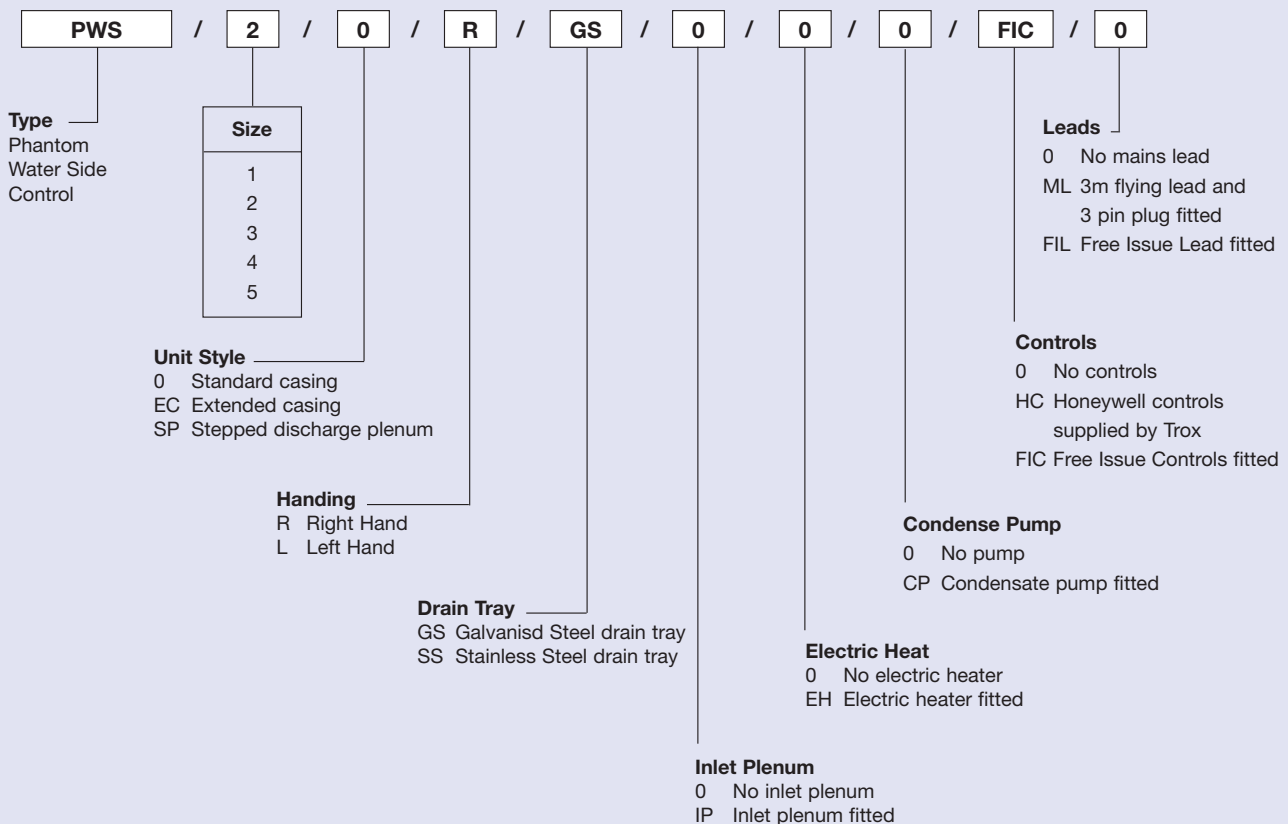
PWS / 2 / 0 / R / GS / 0 / 0 / 0 / FIC / 0

**Type**
Phantom
Water Side
Control

| Size |
|---|
| 1 |
| 2 |
| 3 |
| 4 |
| 5 |

**Unit Style**
0 Standard casing
EC Extended casing
SP Stepped discharge plenum

**Handing**
R Right Hand
L Left Hand

**Drain Tray**
GS Galvanisd Steel drain tray
SS Stainless Steel drain tray

**Inlet Plenum**
0 No inlet plenum
IP Inlet plenum fitted

**Electric Heat**
0 No electric heater
EH Electric heater fitted

**Condense Pump**
0 No pump
CP Condensate pump fitted

**Controls**
0 No controls
HC Honeywell controls supplied by Trox
FIC Free Issue Controls fitted

**Leads**
0 No mains lead
ML 3m flying lead and 3 pin plug fitted
FIL Free Issue Lead fitted